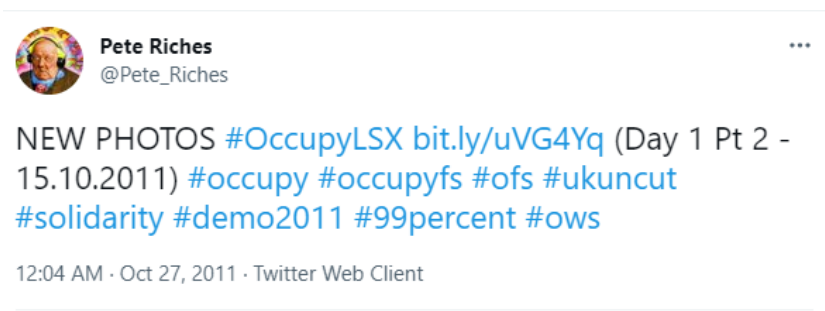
Pete Riches
@Pete_Riches

NEW PHOTOS #OccupyLSX bit.ly/uVG4Yq (Day 1 Pt 2 - 15.10.2011) #occupy #occupyfs #ofs #ukuncut #solidarity #demo2011 #99percent #ows

12:04 AM · Oct 27, 2011 · Twitter Web Client